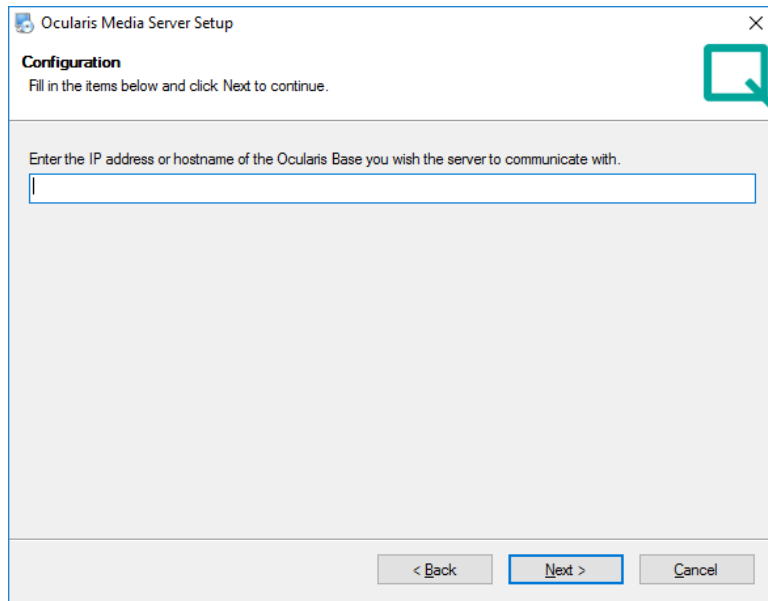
Ocularis Media Server Setup

×

Configuration

Fill in the items below and click Next to continue.

Enter the IP address or hostname of the Ocularis Base you wish the server to communicate with.

< Back

Next >

Cancel